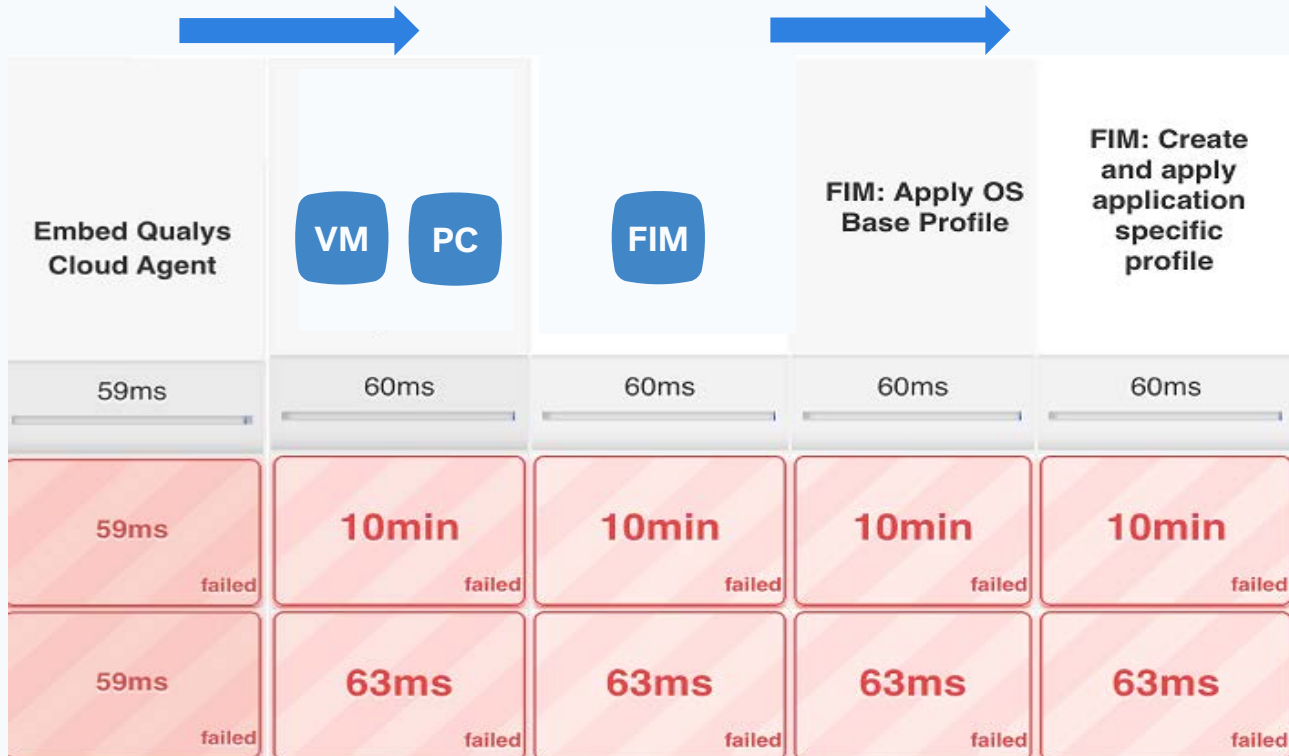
| Embed Qualys Cloud Agent | VM PC | FIM | FIM: Apply OS Base Profile | FIM: Create and apply application specific profile |
|---|---|---|---|---|
| 59ms | 60ms | 60ms | 60ms | 60ms |
| 59ms failed | 10min failed | 10min failed | 10min failed | 10min failed |
| 59ms failed | 63ms failed | 63ms failed | 63ms failed | 63ms failed |